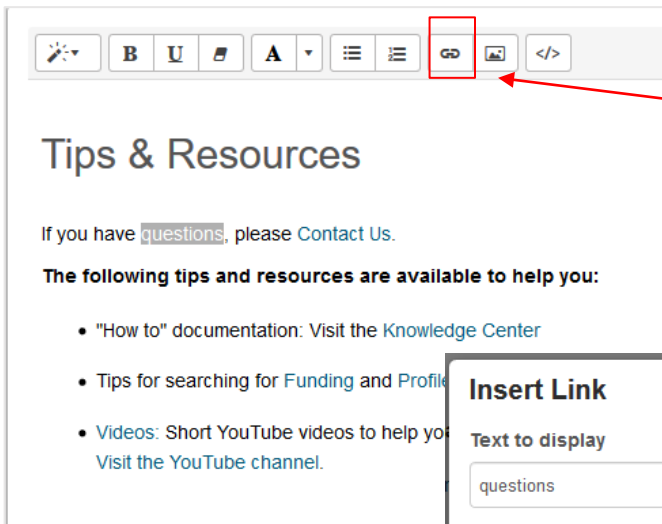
B U A </>

Tips & Resources

If you have questions, please Contact Us.

**The following tips and resources are available to help you:**

- "How to" documentation: Visit the Knowledge Center
- Tips for searching for Funding and Profile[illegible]
- Videos: Short YouTube videos to help yo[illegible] Visit the YouTube channel.

Insert Link

Text to display

questions